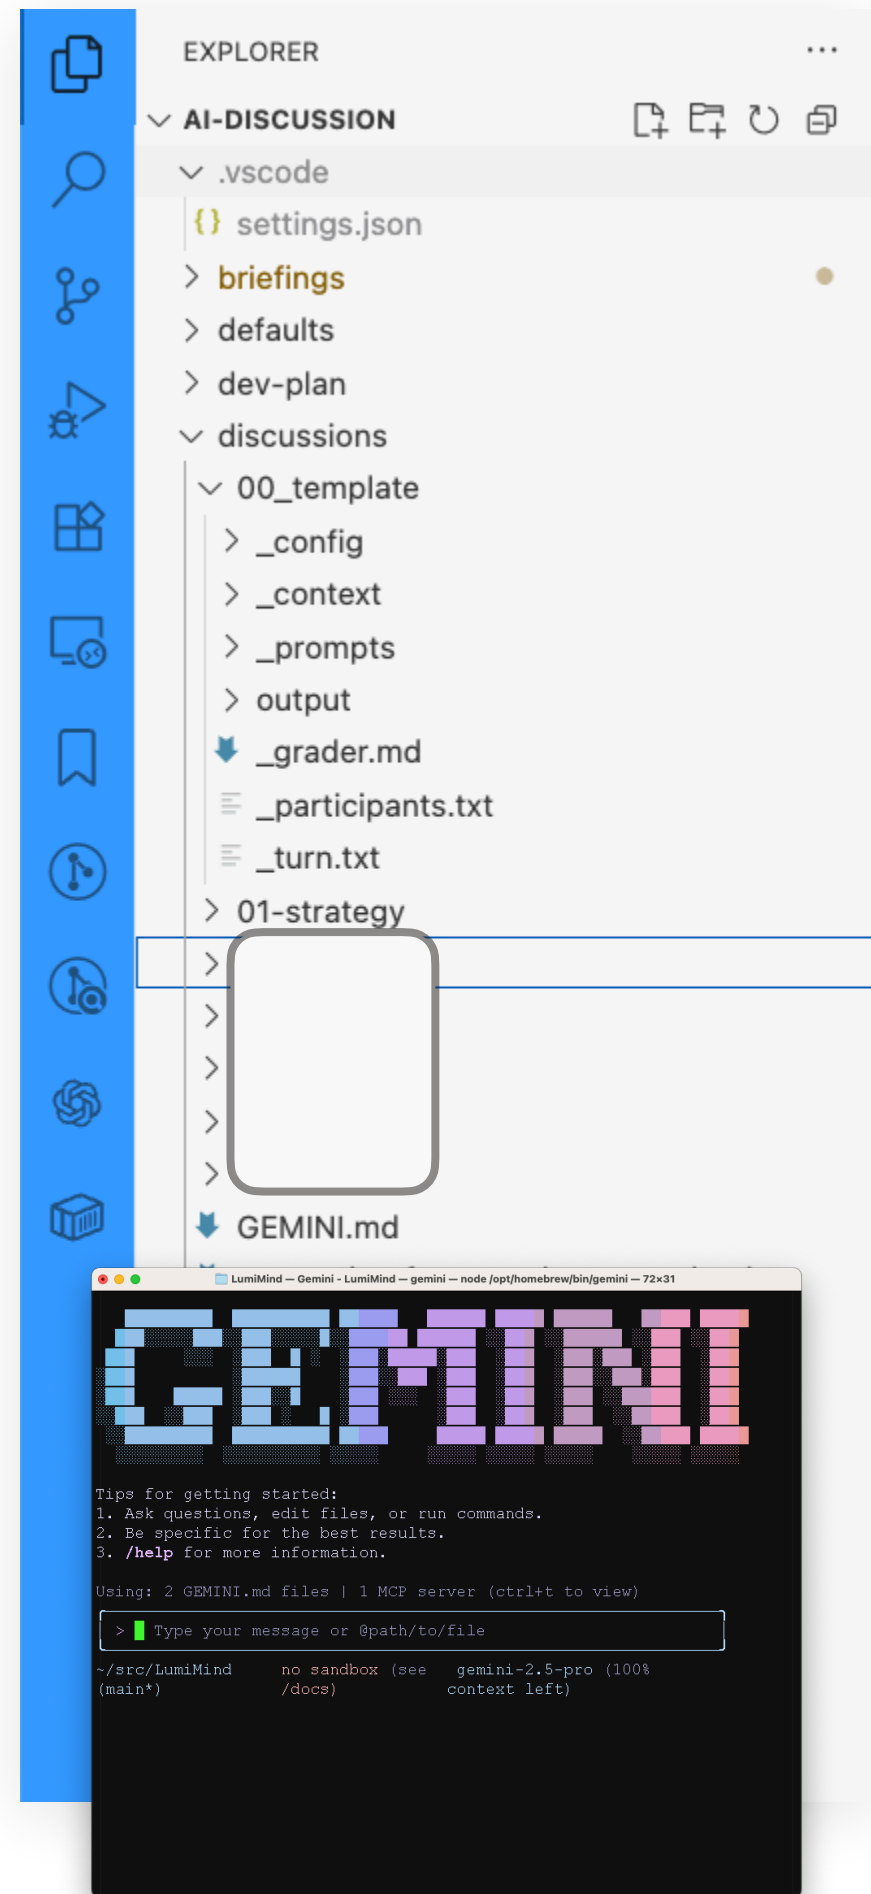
EXPLORER ...

AI-DISCUSSION

.vscode

{} settings.json

briefings

defaults

dev-plan

discussions

00_template

_config

_context

_prompts

output

_grader.md

_participants.txt

_turn.txt

01-strategy

GEMINI.md

LumiMind — Gemini - LumiMind — gemini — node /opt/homebrew/bin/gemini — 72×31

GEMINI

Tips for getting started:
1. Ask questions, edit files, or run commands.
2. Be specific for the best results.
3. /help for more information.

Using: 2 GEMINI.md files | 1 MCP server (ctrl+t to view)

> Type your message or @path/to/file

~/src/LumiMind (main*) no sandbox (see /docs) gemini-2.5-pro (100% context left)